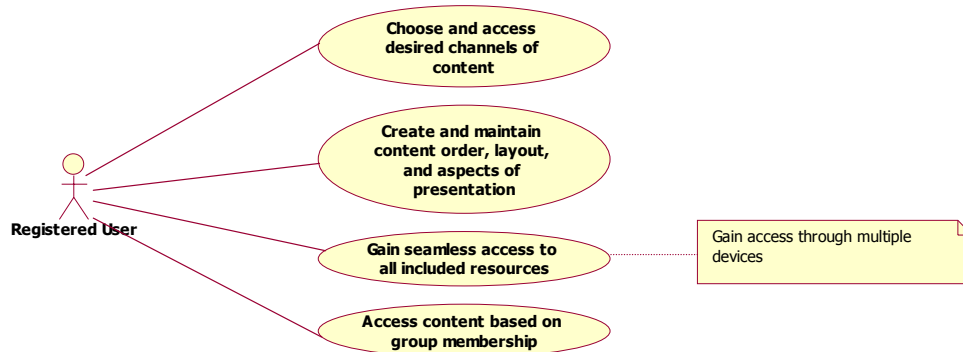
Registered User

Choose and access desired channels of content

Create and maintain content order, layout, and aspects of presentation

Gain seamless access to all included resources

Gain access through multiple devices

Access content based on group membership